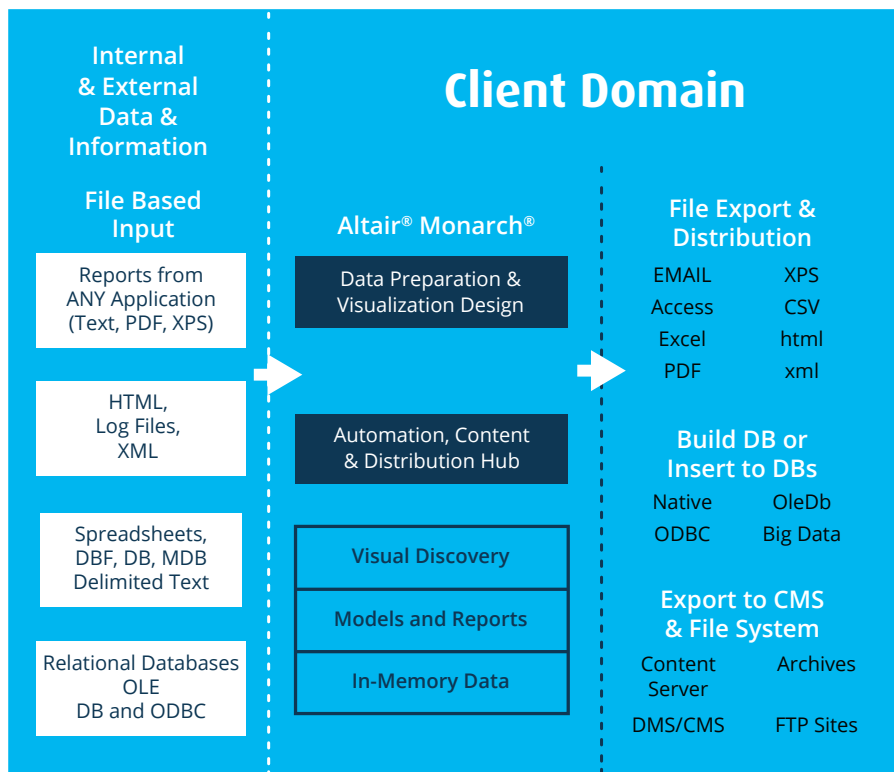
Internal & External Data & Information

File Based Input

Reports from ANY Application (Text, PDF, XPS)

HTML, Log Files, XML

Spreadsheets, DBF, DB, MDB Delimited Text

Relational Databases OLE DB and ODBC

Client Domain

Altair® Monarch®

Data Preparation & Visualization Design

Automation, Content & Distribution Hub

Visual Discovery

Models and Reports

In-Memory Data

File Export & Distribution

EMAIL XPS
Access CSV
Excel html
PDF xml

Build DB or Insert to DBs

Native OleDb
ODBC Big Data

Export to CMS & File System

Content Server Archives
DMS/CMS FTP Sites